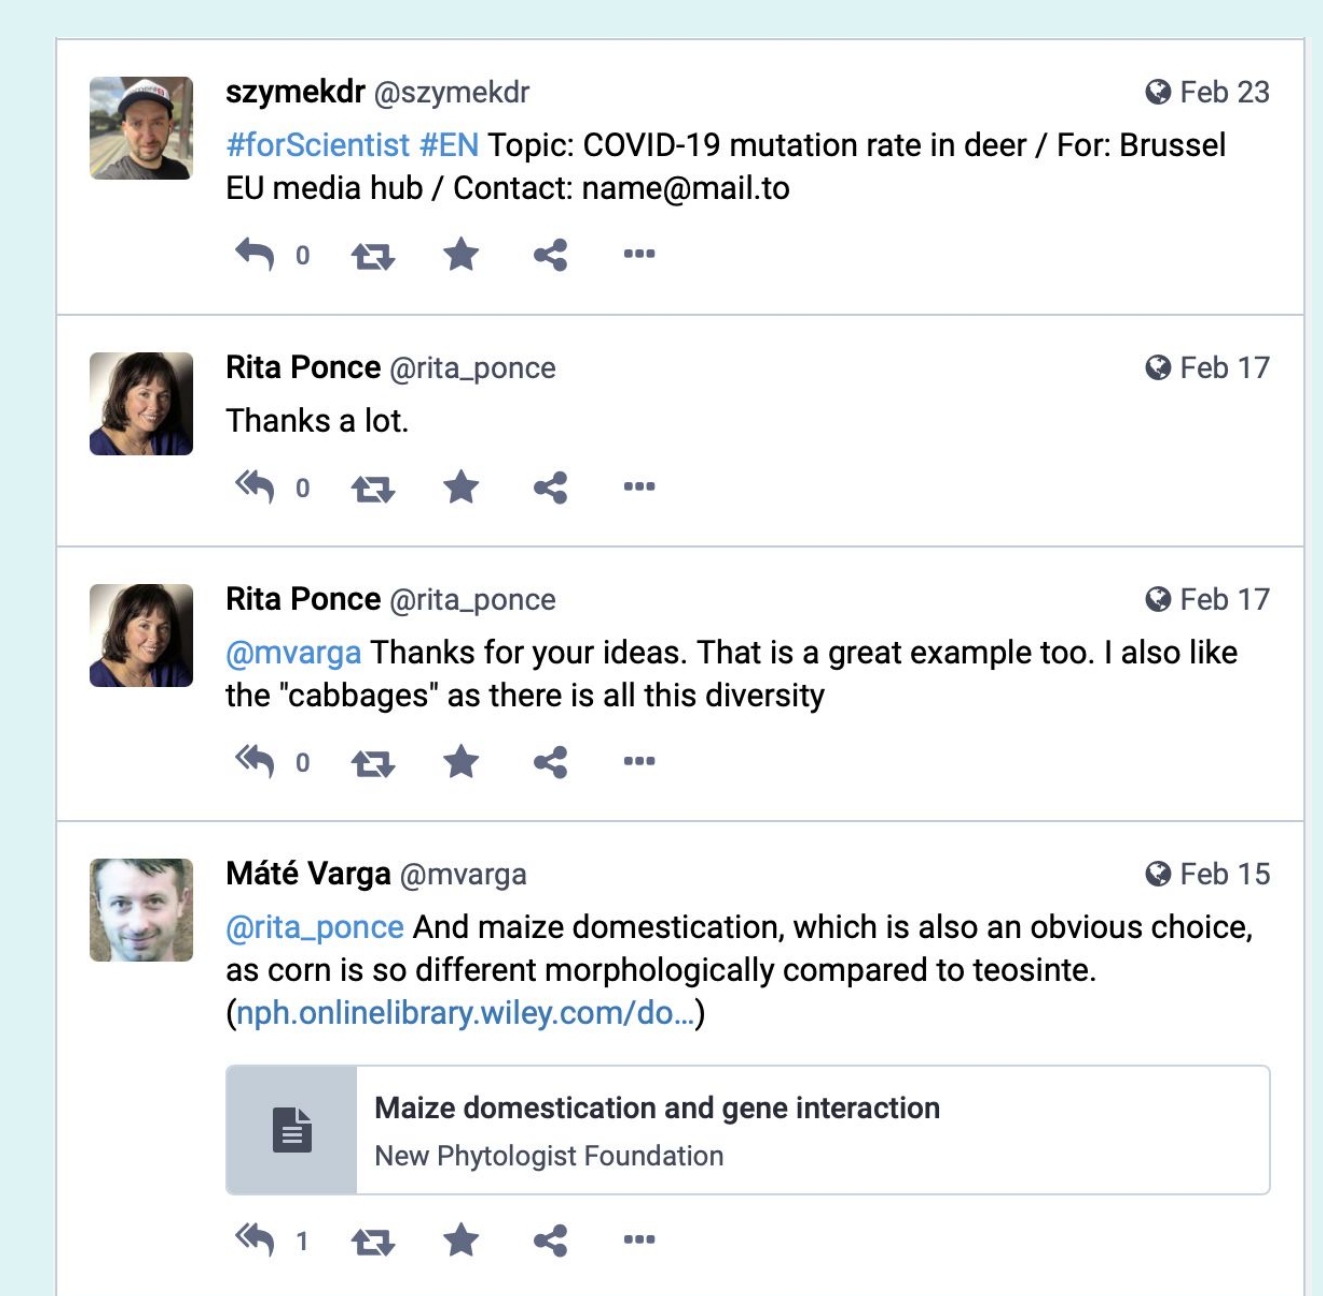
szymekdr @szymekdr Feb 23
#forScientist #EN Topic: COVID-19 mutation rate in deer / For: Brussel EU media hub / Contact: name@mail.to

0

Rita Ponce @rita_ponce Feb 17
Thanks a lot.

0

Rita Ponce @rita_ponce Feb 17
@mvarga Thanks for your ideas. That is a great example too. I also like the "cabbages" as there is all this diversity

0

Máté Varga @mvarga Feb 15
@rita_ponce And maize domestication, which is also an obvious choice, as corn is so different morphologically compared to teosinte. (nph.onlinelibrary.wiley.com/do...)

Maize domestication and gene interaction
New Phytologist Foundation

1